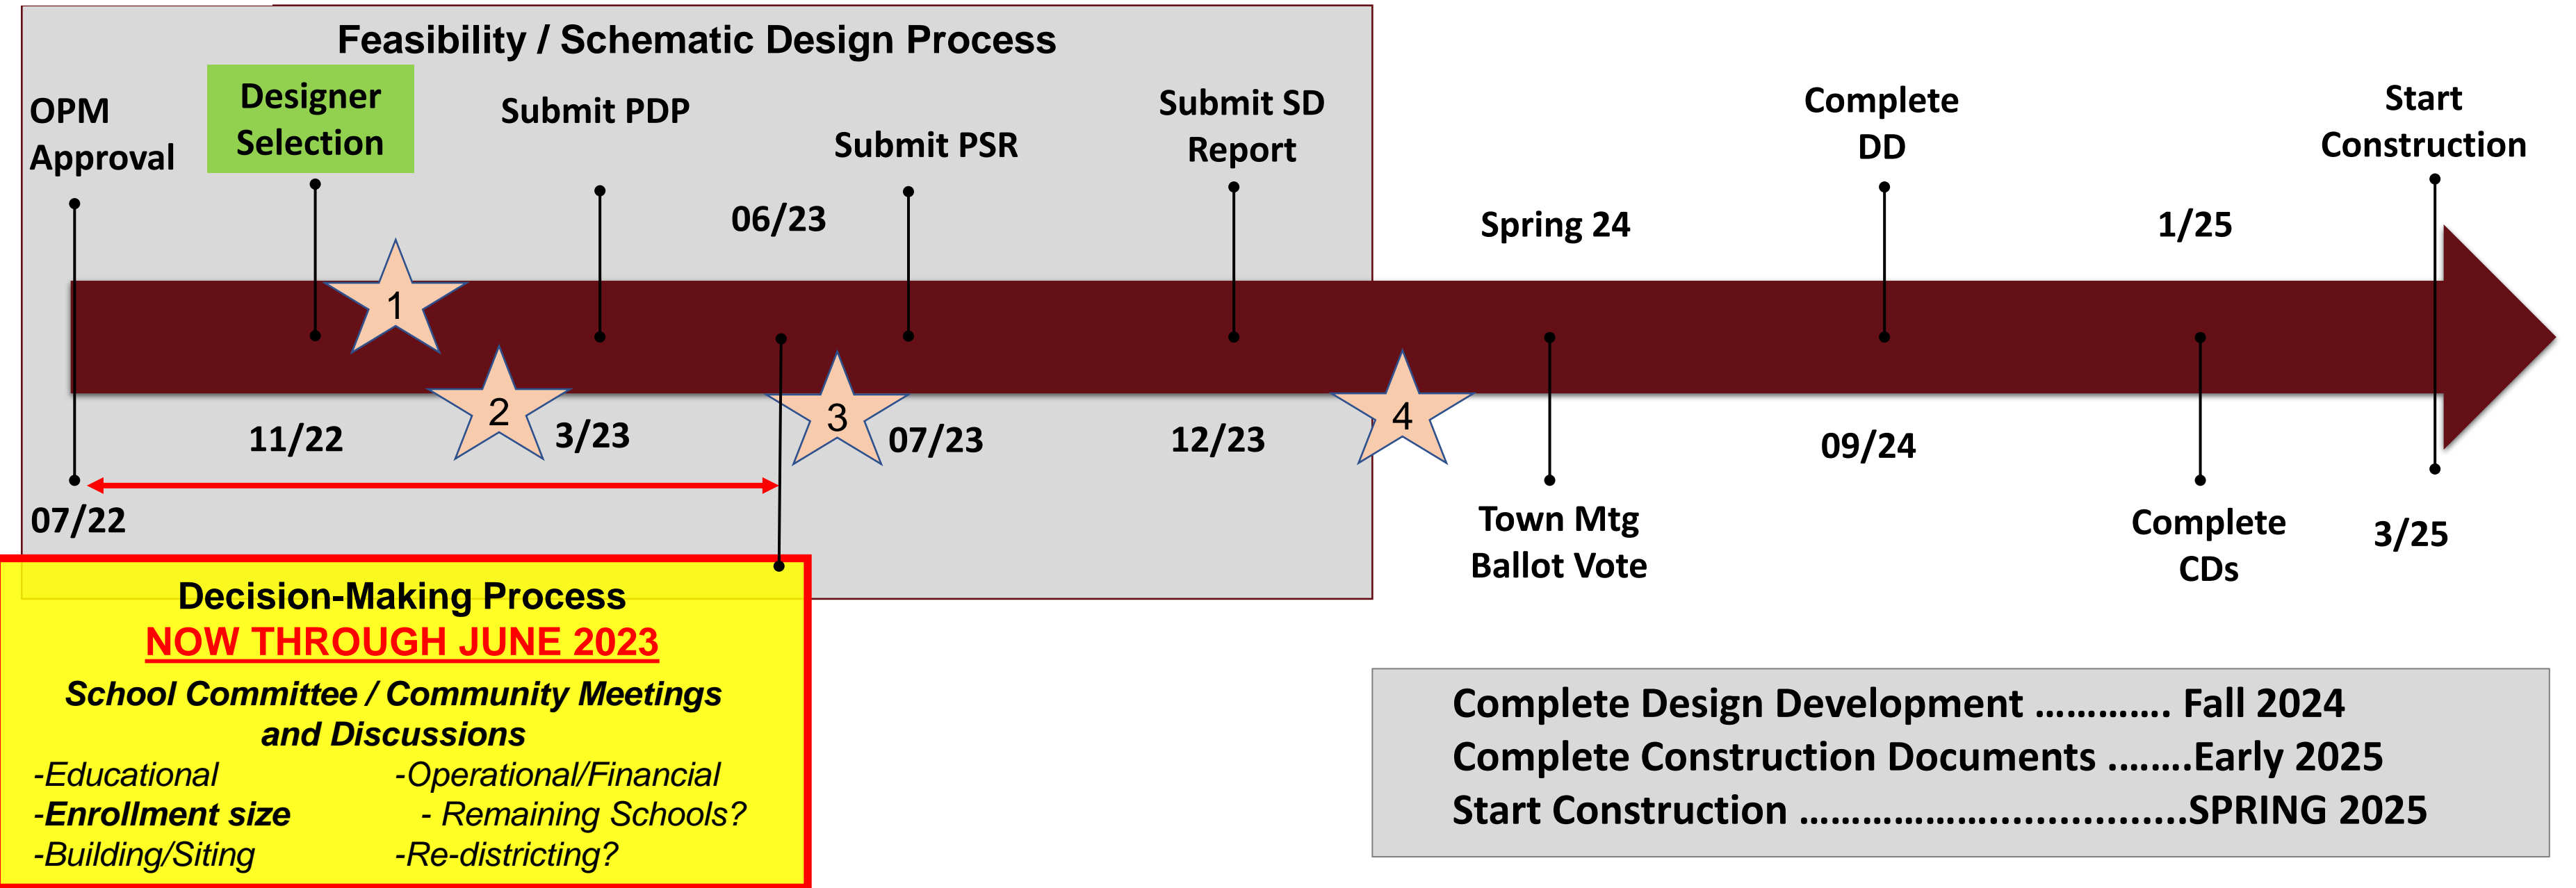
Feasibility / Schematic Design Process

OPM Approval

Designer Selection

Submit PDP

Submit PSR

Submit SD Report

Complete DD

Start Construction

06/23

Spring 24

1/25

1

2

3

4

11/22

3/23

07/23

12/23

09/24

07/22

Town Mtg Ballot Vote

Complete CDs

3/25

Decision-Making Process
NOW THROUGH JUNE 2023
School Committee / Community Meetings and Discussions
-Educational
-Operational/Financial
-Enrollment size
- Remaining Schools?
-Building/Siting
-Re-districting?

Complete Design Development ............. Fall 2024
Complete Construction Documents ........Early 2025
Start Construction ................................SPRING 2025